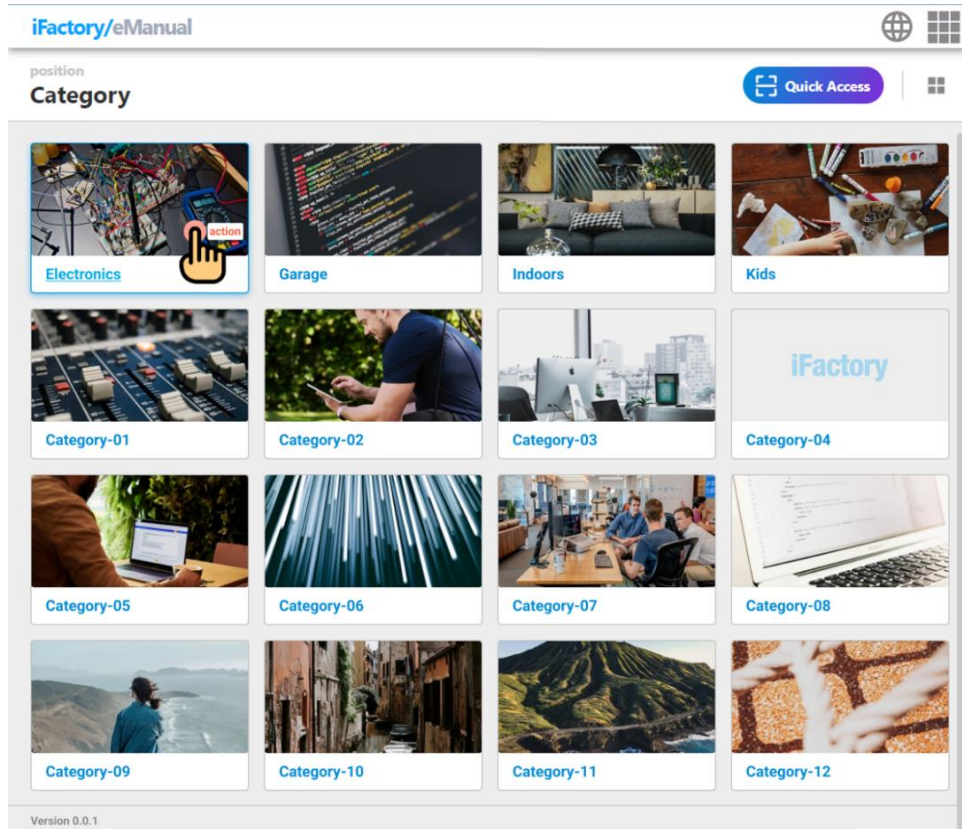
iFactory/eManual

position
Category

Quick Access

action

Electronics

Garage

Indoors

Kids

Category-01

Category-02

Category-03

iFactory

Category-04

Category-05

Category-06

Category-07

Category-08

Category-09

Category-10

Category-11

Category-12

Version 0.0.1